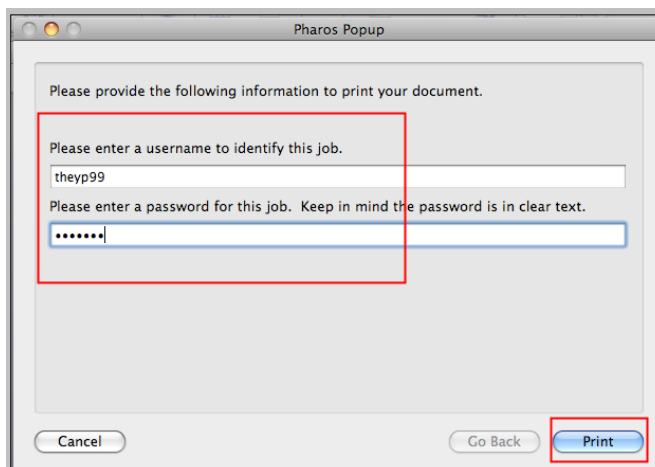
Pharos Popup

Please provide the following information to print your document.

Please enter a username to identify this job.

theyp99

Please enter a password for this job. Keep in mind the password is in clear text.

•••••••

Cancel

Go Back

Print